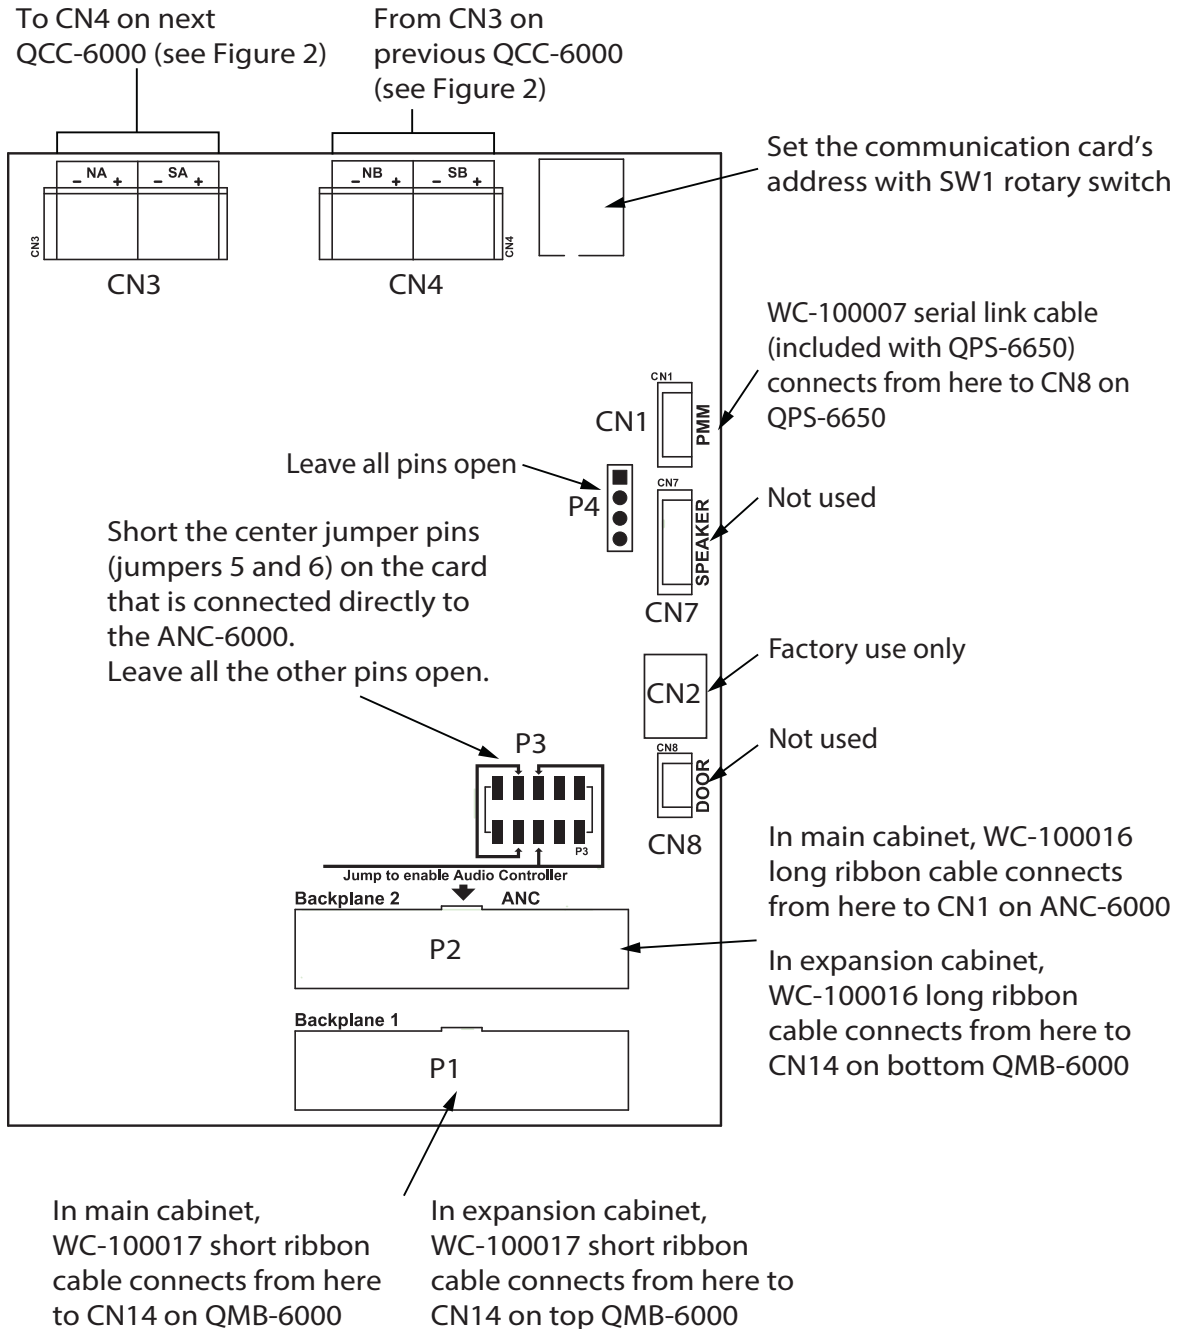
To CN4 on next QCC-6000 (see Figure 2)

From CN3 on previous QCC-6000 (see Figure 2)

– NA + – SA +

– NB + – SB +

CN3

CN4

CN3

CN4

Set the communication card's address with SW1 rotary switch

WC-100007 serial link cable (included with QPS-6650) connects from here to CN8 on QPS-6650

CN1

CN1

PMM

Leave all pins open

P4

CN7

SPEAKER

Not used

CN7

Short the center jumper pins (jumpers 5 and 6) on the card that is connected directly to the ANC-6000.
Leave all the other pins open.

CN2

Factory use only

P3

CN8

DOOR

Not used

CN8

P3

Jump to enable Audio Controller

Backplane 2

ANC

P2

In main cabinet, WC-100016 long ribbon cable connects from here to CN1 on ANC-6000

In expansion cabinet, WC-100016 long ribbon cable connects from here to CN14 on bottom QMB-6000

Backplane 1

P1

In main cabinet, WC-100017 short ribbon cable connects from here to CN14 on QMB-6000

In expansion cabinet, WC-100017 short ribbon cable connects from here to CN14 on top QMB-6000